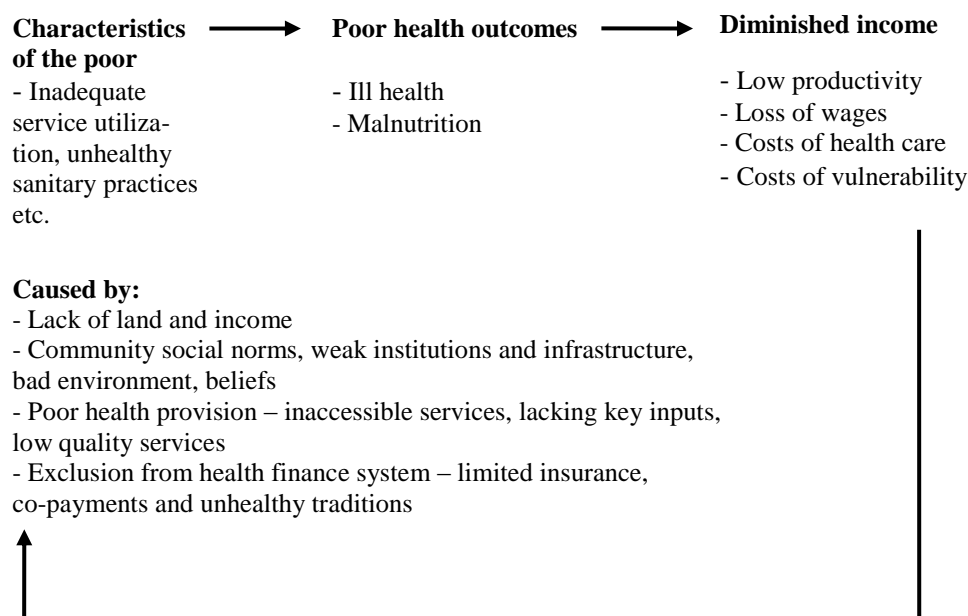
**Characteristics of the poor**
- Inadequate service utilization, unhealthy sanitary practices etc.

**Poor health outcomes**
- Ill health
- Malnutrition

**Diminished income**
- Low productivity
- Loss of wages
- Costs of health care
- Costs of vulnerability

**Caused by:**
- Lack of land and income
- Community social norms, weak institutions and infrastructure, bad environment, beliefs
- Poor health provision – inaccessible services, lacking key inputs, low quality services
- Exclusion from health finance system – limited insurance, co-payments and unhealthy traditions